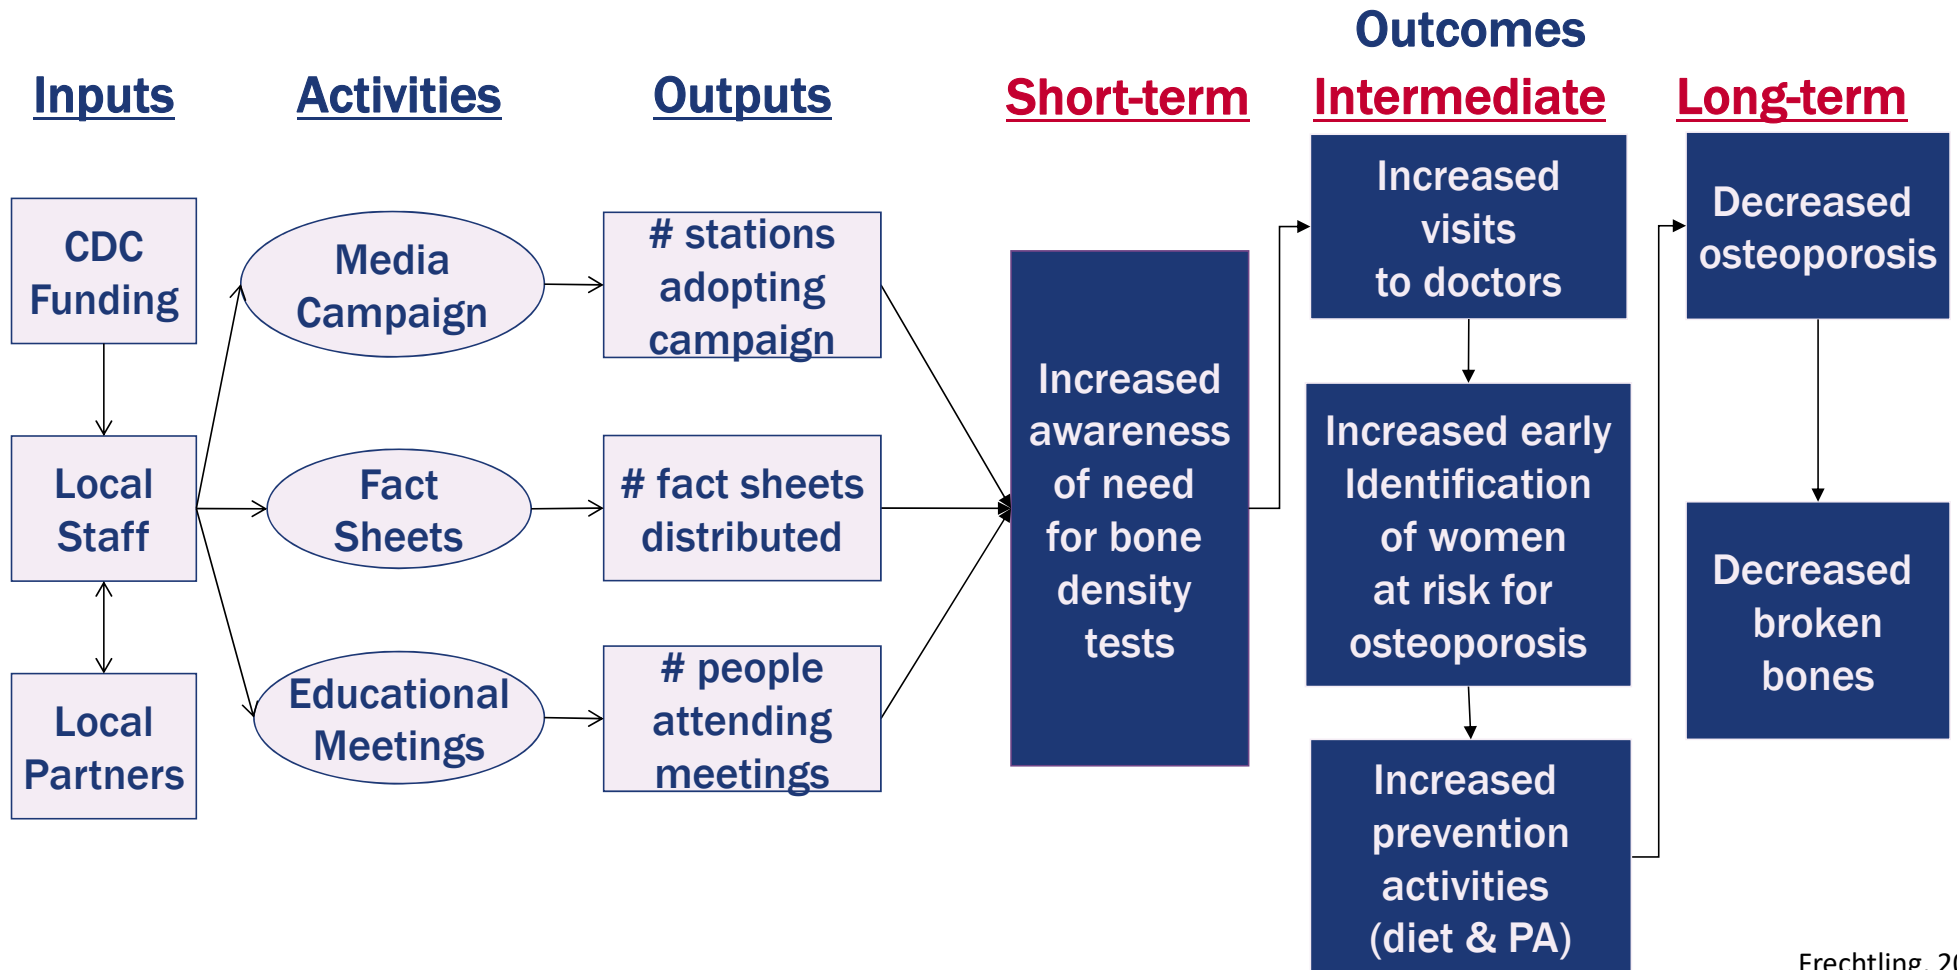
Outcomes

Inputs

Activities

Outputs

Short-term

Intermediate

Long-term

CDC Funding

Local Staff

Local Partners

Media Campaign

Fact Sheets

Educational Meetings

# stations adopting campaign

# fact sheets distributed

# people attending meetings

Increased awareness of need for bone density tests

Increased visits to doctors

Increased early Identification of women at risk for osteoporosis

Increased prevention activities (diet & PA)

Decreased osteoporosis

Decreased broken bones

Frechtling, 2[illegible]